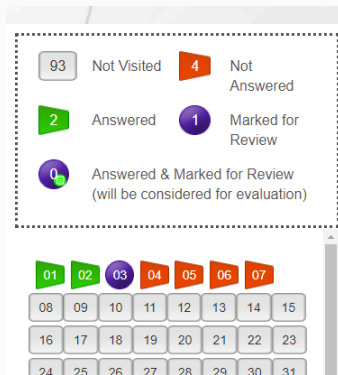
93 Not Visited
4 Not Answered
2 Answered
1 Marked for Review
0 Answered & Marked for Review (will be considered for evaluation)

01 02 03 04 05 06 07
08 09 10 11 12 13 14 15
16 17 18 19 20 21 22 23
24 25 26 27 28 29 30 31